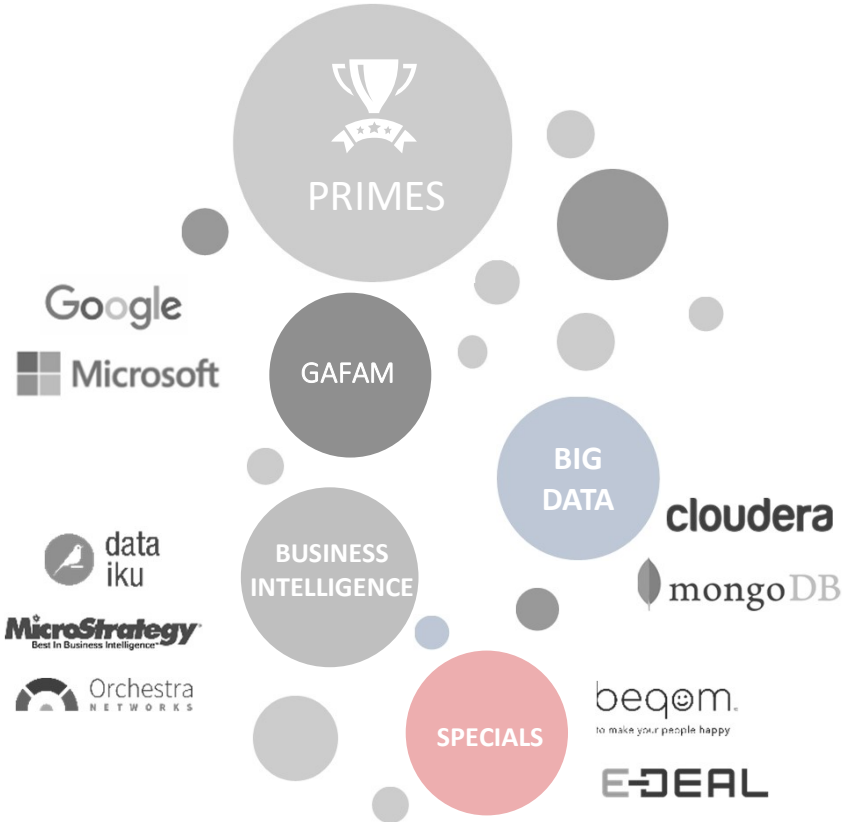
PRIMES

Google

Microsoft

GAFAM

BIG DATA

cloudera

mongoDB

data iku

MicroStrategy
Best In Business Intelligence

Orchestra NETWORKS

BUSINESS INTELLIGENCE

SPECIALS

beqom.
to make your people happy

E-DEAL